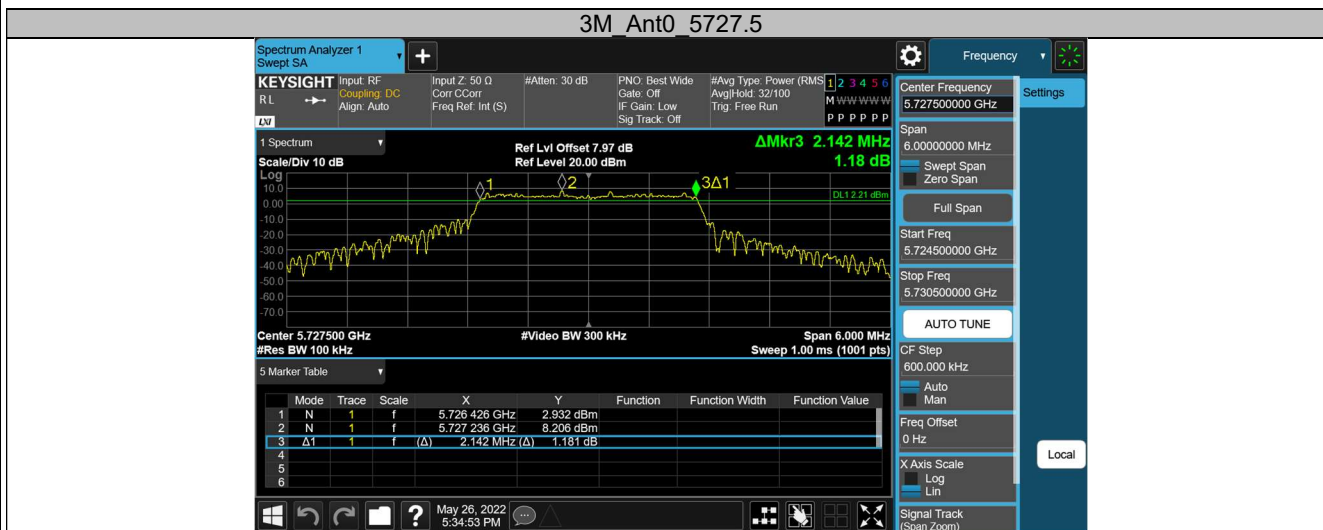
3M_Ant0_5727.5

Spectrum Analyzer 1
Swept SA

Frequency

KEYSIGHT Input: RF
Coupling: DC
Align: Auto
RL
LXI

Input Z: 50 Ω
Corr CCorr
Freq Ref: Int (S)

#Atten: 30 dB

PNO: Best Wide
Gate: Off
IF Gain: Low
Sig Track: Off

#Avg Type: Power (RMS)
Avg|Hold: 32/100
Trig: Free Run

1 2 3 4 5 6
M WWWWW
P P P P P P

1 Spectrum
Scale/Div 10 dB
Log

Ref Lvl Offset 7.97 dB
Ref Level 20.00 dBm

ΔMkr3 2.142 MHz
1.18 dB

10.0
0.00
-10.0
-20.0
-30.0
-40.0
-50.0
-60.0
-70.0

1
2
3Δ1
DL1 2.21 dBm

Center 5.727500 GHz
#Res BW 100 kHz

#Video BW 300 kHz

Span 6.000 MHz
Sweep 1.00 ms (1001 pts)

5 Marker Table

| | Mode | Trace | Scale | X | Y | Function | Function Width | Function Value |
|---|---|---|---|---|---|---|---|---|
| 1 | N | 1 | f | 5.726 426 GHz | 2.932 dBm | | | |
| 2 | N | 1 | f | 5.727 236 GHz | 8.206 dBm | | | |
| 3 | Δ1 | 1 | f | (Δ) 2.142 MHz | (Δ) 1.181 dB | | | |
| 4 | | | | | | | | |
| 5 | | | | | | | | |
| 6 | | | | | | | | |

May 26, 2022
5:34:53 PM

Center Frequency
5.727500000 GHz

Settings

Span
6.00000000 MHz
Swept Span
Zero Span

Full Span

Start Freq
5.724500000 GHz

Stop Freq
5.730500000 GHz

AUTO TUNE

CF Step
600.000 kHz
Auto
Man

Freq Offset
0 Hz

Local

X Axis Scale
Log
Lin

Signal Track
(Span Zoom)